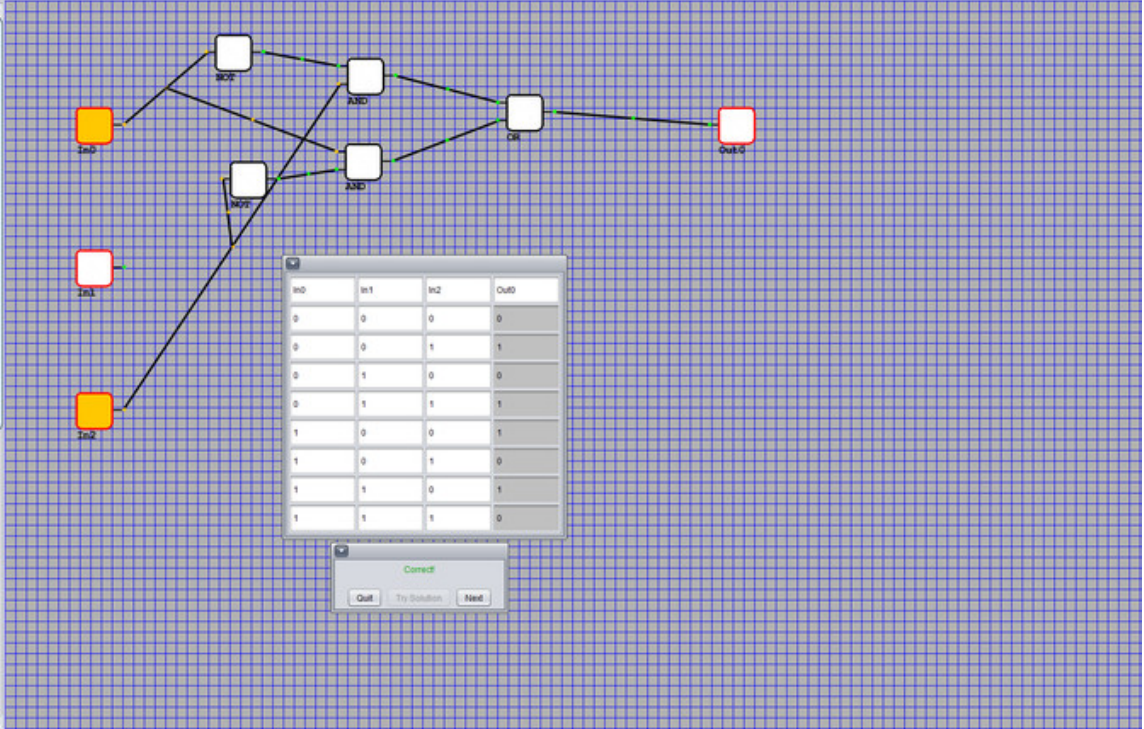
NOT

AND

OR

In0

AND

NOT

Out0

In1

In2

| In0 | In1 | In2 | Out0 |
|---|---|---|---|
| 0 | 0 | 0 | 0 |
| 0 | 0 | 1 | 1 |
| 0 | 1 | 0 | 0 |
| 0 | 1 | 1 | 1 |
| 1 | 0 | 0 | 1 |
| 1 | 0 | 1 | 0 |
| 1 | 1 | 0 | 1 |
| 1 | 1 | 1 | 0 |

Correct!

Quit Try Solution Next